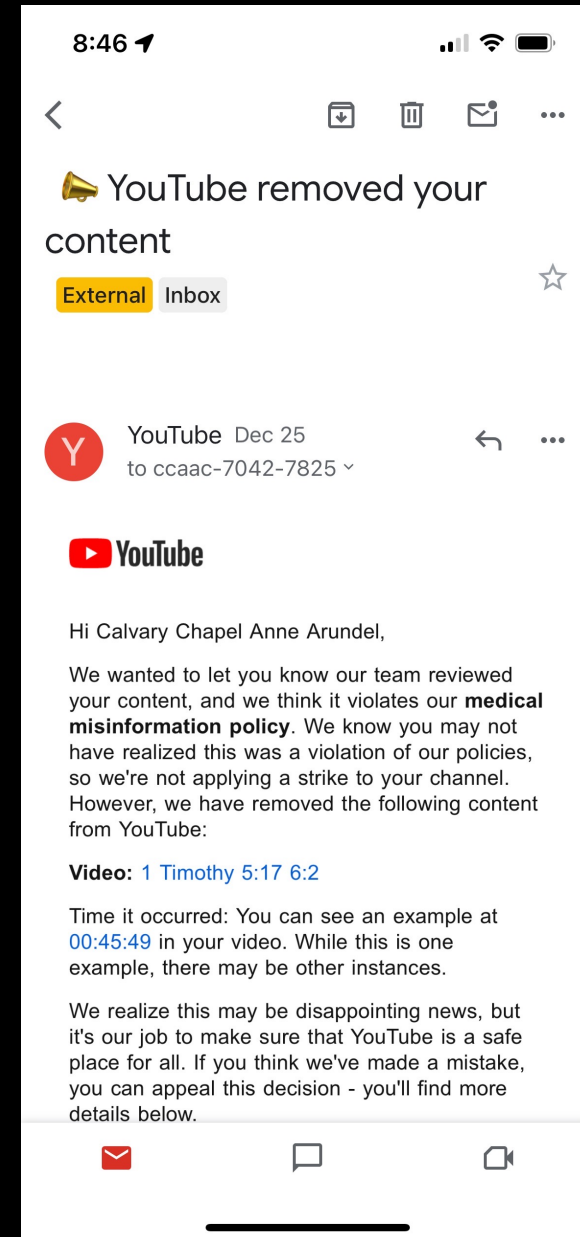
8:46

📣 YouTube removed your content

External Inbox

Y

YouTube Dec 25
to ccaac-7042-7825

YouTube

Hi Calvary Chapel Anne Arundel,

We wanted to let you know our team reviewed your content, and we think it violates our **medical misinformation policy**. We know you may not have realized this was a violation of our policies, so we're not applying a strike to your channel. However, we have removed the following content from YouTube:

**Video:** 1 Timothy 5:17 6:2

Time it occurred: You can see an example at 00:45:49 in your video. While this is one example, there may be other instances.

We realize this may be disappointing news, but it's our job to make sure that YouTube is a safe place for all. If you think we've made a mistake, you can appeal this decision - you'll find more details below.